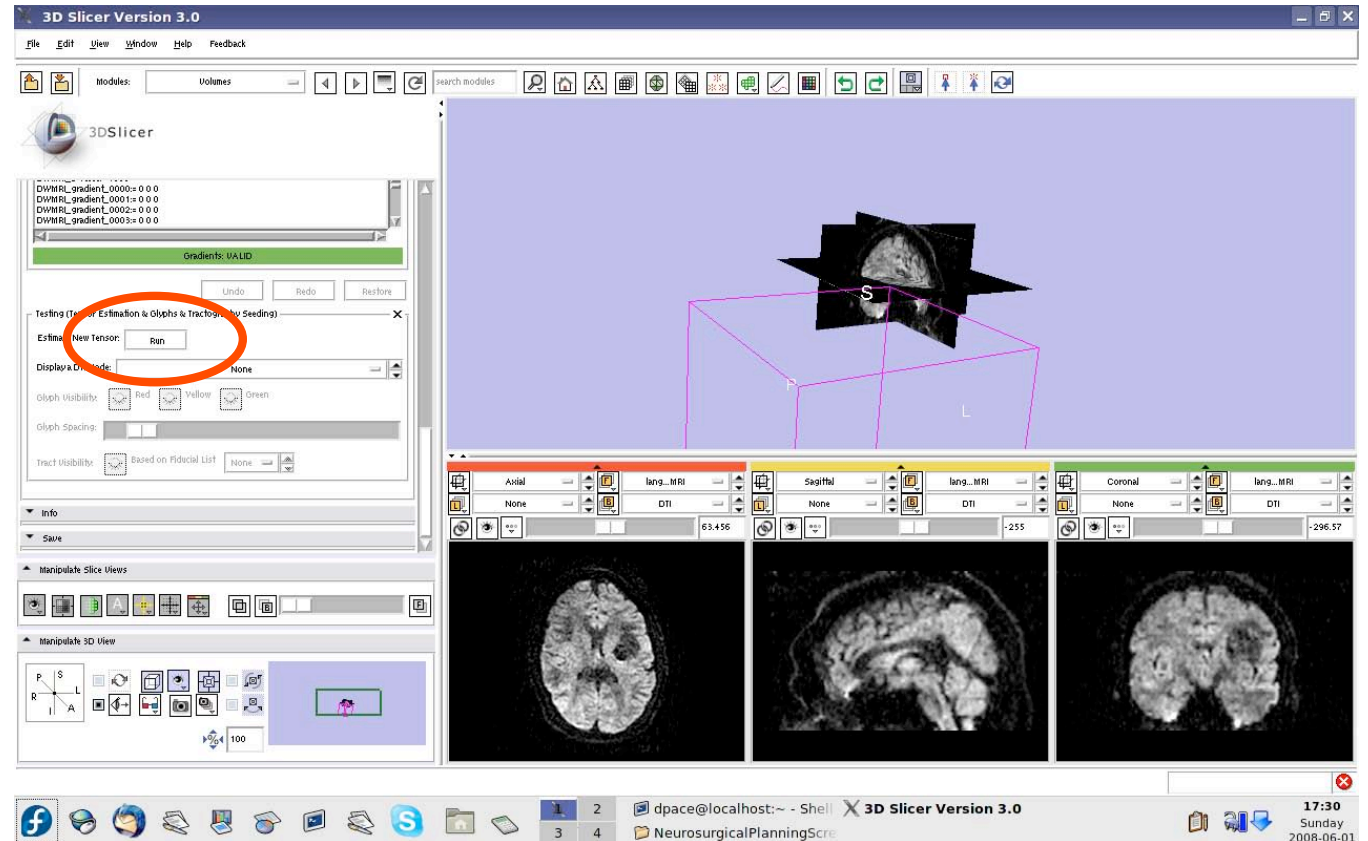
3D Slicer Version 3.0

File Edit View Window Help Feedback

Modules: Volumes

search modules

3DSlicer

DWMRI_gradient_0000:= 0 0 0
DWMRI_gradient_0001:= 0 0 0
DWMRI_gradient_0002:= 0 0 0
DWMRI_gradient_0003:= 0 0 0

Gradients: VALID

Undo Redo Restore

Testing (Te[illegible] Estimation & Glyphs & Tractog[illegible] Seeding)

Estima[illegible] New Tensor: Run

Display a D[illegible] None

Glyph Visibility: Red Yellow Green

Glyph Spacing:

Tract Visibility: Based on Fiducial List None

Info

Save

Manipulate Slice Views

Manipulate 3D View

P S L R I A

100

S

P

L

Axial lang...MRI
None DTI
63.456

Sagittal lang...MRI
None DTI
-255

Coronal lang...MRI
None DTI
-296.57

1 2 3 4

dpace@localhost:~ - Shell

3D Slicer Version 3.0

NeurosurgicalPlanningScre

17:30
Sunday
2008-06-01